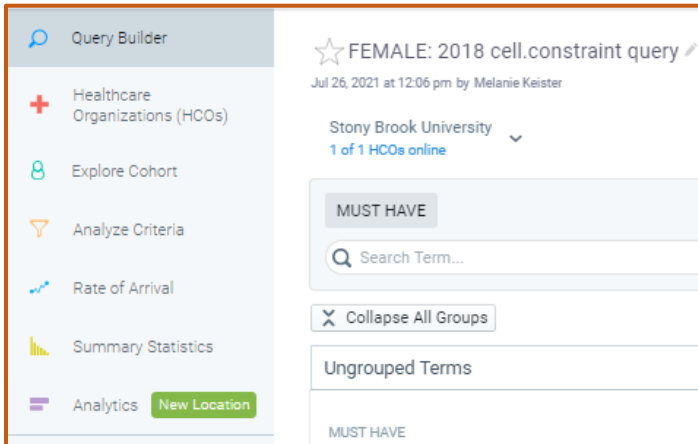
Query Builder

Healthcare Organizations (HCOs)

Explore Cohort

Analyze Criteria

Rate of Arrival

Summary Statistics

Analytics New Location

FEMALE: 2018 cell.constraint query

Jul 26, 2021 at 12:06 pm by Melanie Keister

Stony Brook University
1 of 1 HCOs online

MUST HAVE

Search Term...

Collapse All Groups

Ungrouped Terms

MUST HAVE